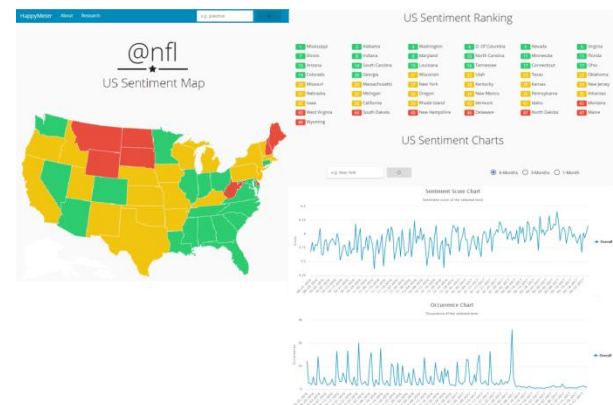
HappyMeter About Research e.g. pokemon

@nfl
US Sentiment Map

US Sentiment Ranking

| | | | | | |
|---|---|---|---|---|---|
| 1 Mississippi | 10 Alabama | 19 Washington | 28 D. Of Columbia | 37 Nevada | Virginia |
| 2 Illinois | 11 Indiana | 20 Maryland | 29 North Carolina | 38 Minnesota | Florida |
| 3 Arizona | 12 South Carolina | 21 Louisiana | 30 Tennessee | 39 Connecticut | Ohio |
| 4 Colorado | 13 Georgia | 22 Wisconsin | 31 Utah | 40 Texas | Oklahoma |
| 5 Missouri | 14 Massachusetts | 23 New York | 32 Kentucky | 41 Kansas | New Jersey |
| 6 Nebraska | 15 Michigan | 24 Oregon | 33 New Mexico | 42 Pennsylvania | Arkansas |
| 7 Iowa | 16 California | 25 Rhode Island | 34 Vermont | 43 Idaho | Montana |
| 8 West Virginia | 17 South Dakota | 26 New Hampshire | 35 Delaware | 44 North Dakota | Maine |
| 9 Wyoming | | | | | |

US Sentiment Charts

e.g. New York
6-Months 3-Months 1-Month

Sentiment Score Chart
Sentiment score of the selected term
Overall

Occurence Chart
Occurence of the selected term
Overall